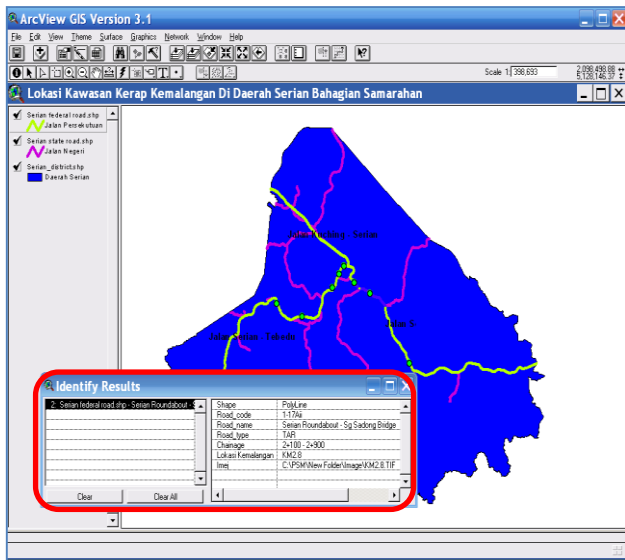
ArcView GIS Version 3.1

File Edit View Theme Surface Graphics Network Window Help

Scale 1: 398,693

2,098,498.88
5,128,146.37

Lokasi Kawasan Kerap Kemalangan Di Daerah Serian Bahagian Samarahan

Serian federal road.shp
Jalan Persekutuan
Serian state road.shp
Jalan Negeri
Serian_district.shp
Daerah Serian

Jalan Kuching - Serian

Jalan S

Jalan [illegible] - Tebedu

Identify Results

2: Serian federal road.shp - Serian Roundabout - S

| Shape | PolyLine |
|---|---|
| Road_code | 1-17Aii |
| Road_name | Serian Roundabout - Sg Sadong Bridge |
| Road_type | TAR |
| Chainage | 2+100 - 2+900 |
| Lokasi Kemalangan | KM2.8 |
| Imej | C:\PSM\New Folder\Image\KM2.8.TIF |

Clear
Clear All